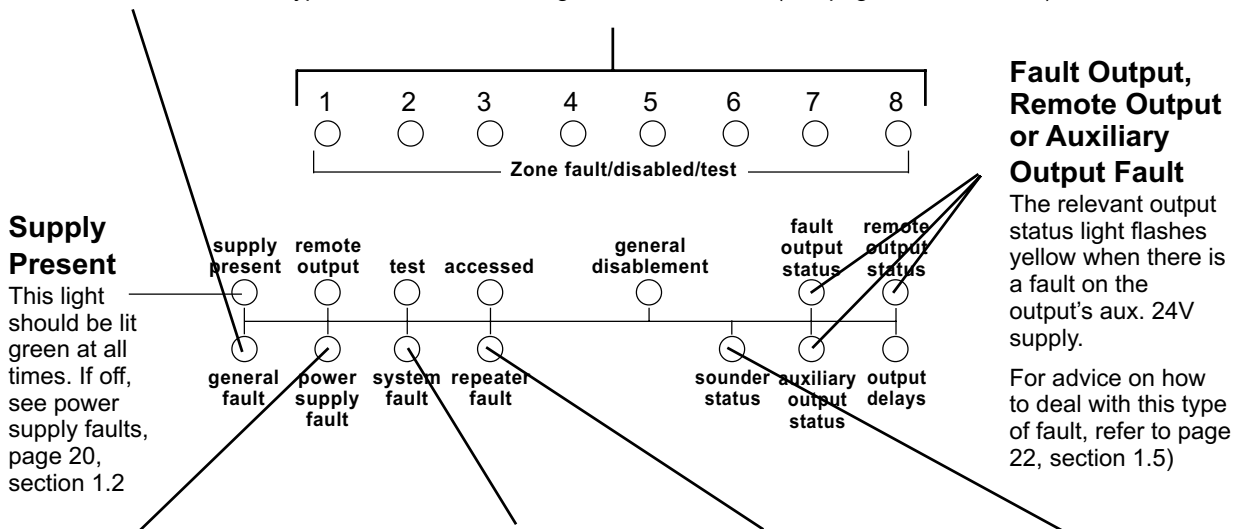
1 2 3 4 5 6 7 8

Zone fault/disabled/test

Fault Output, Remote Output or Auxiliary Output Fault

The relevant output status light flashes yellow when there is a fault on the output's aux. 24V supply.

For advice on how to deal with this type of fault, refer to page 22, section 1.5)

Supply Present

This light should be lit green at all times. If off, see power supply faults, page 20, section 1.2

supply present

remote output

test

accessed

general disablement

fault output status

remote output status

general fault

power supply fault

system fault

repeater fault

sounder status

auxiliary output status

output delays